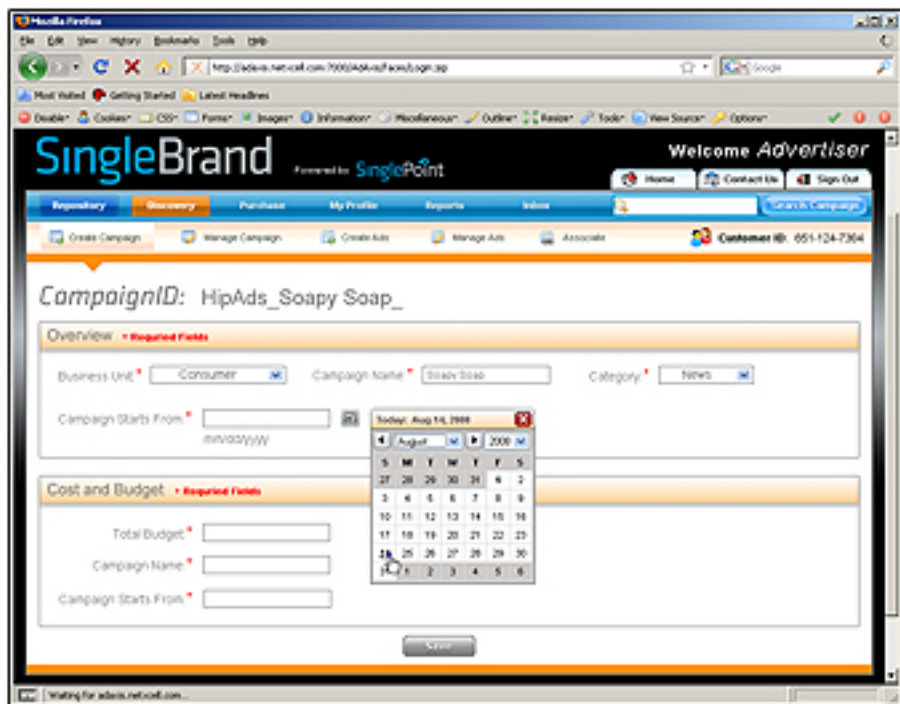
Mozilla Firefox

File Edit View History Bookmarks Tools Help

http://adavis.net-xcell.com:7001/AdAvis/Faces/login.jsp

Google

Most Visited Getting Started Latest Headlines

Disable Cookies CSS Forms Images Information Miscellaneous Outline Resize Tools View Source Options

SingleBrand Powered by SinglePoint

Welcome Advertiser

Home Contact Us Sign Out

Repository Discovery Purchase My Profile Reports Inbox

Search Campaign

Create Campaign Manage Campaign Create Ads Manage Ads Associate

Customer ID: 651-124-7304

CampaignID: HipAds_Soapy Soap_

Overview * Required Fields

Business Unit * Consumer

Campaign Name * Soapy Soap

Category * News

Campaign Starts From * mm/dd/yyyy

Today: Aug 14, 2008

August 2008

| S | M | T | W | T | F | S |
|---|---|---|---|---|---|---|
| 27 | 28 | 29 | 30 | 31 | 1 | 2 |
| 3 | 4 | 5 | 6 | 7 | 8 | 9 |
| 10 | 11 | 12 | 13 | 14 | 15 | 16 |
| 17 | 18 | 19 | 20 | 21 | 22 | 23 |
| 24 | 25 | 26 | 27 | 28 | 29 | 30 |
| 31 | 1 | 2 | 3 | 4 | 5 | 6 |

Cost and Budget * Required Fields

Total Budget *

Campaign Name *

Campaign Starts From *

Save

Waiting for adavis.net-xcell.com...